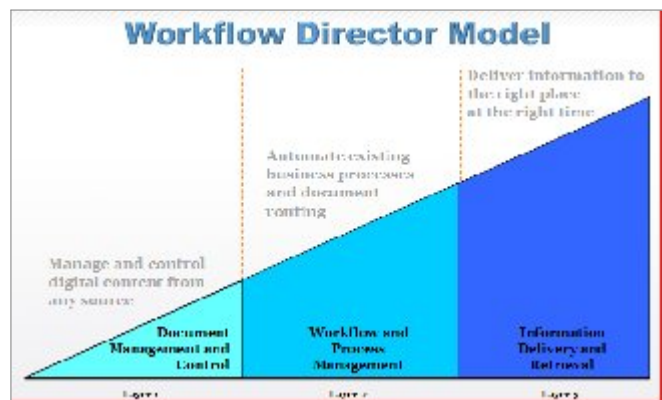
Workflow Director Model

Manage and control digital content from any source

Automate existing business processes and document routing

Deliver information to the right place at the right time

Document Management and Control

Workflow and Process Management

Information Delivery and Retrieval

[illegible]

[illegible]

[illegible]